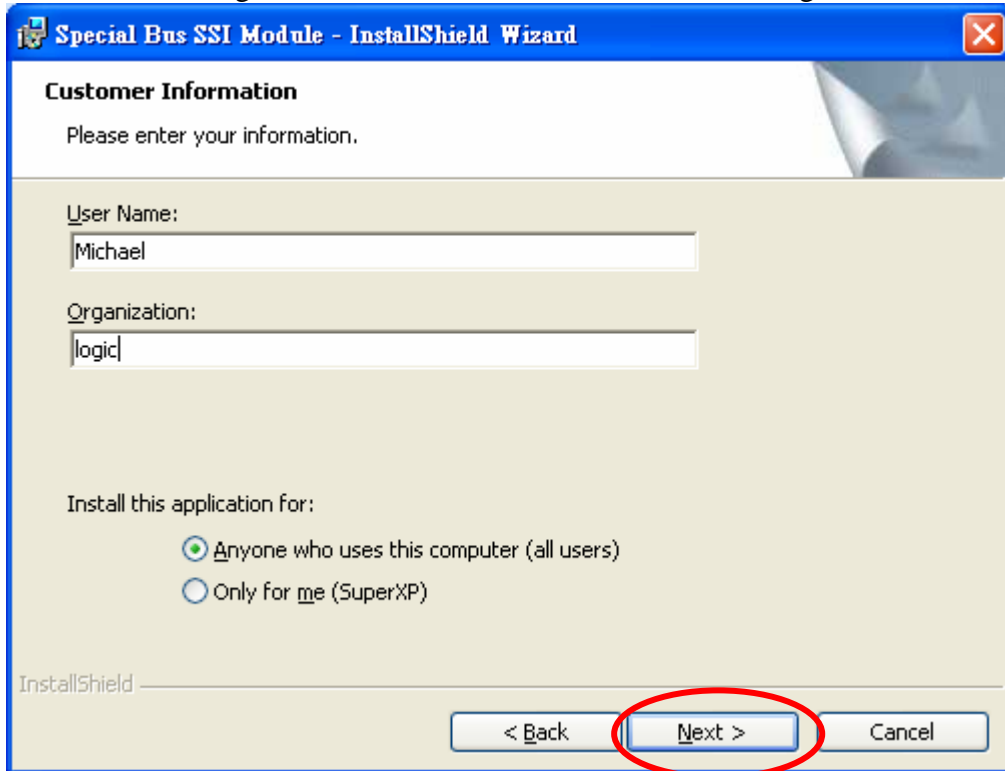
Special Bus SSI Module - InstallShield Wizard

Customer Information

Please enter your information.

User Name:

Michael

Organization:

logic

Install this application for:

Anyone who uses this computer (all users)

Only for me (SuperXP)

InstallShield

< Back

Next >

Cancel